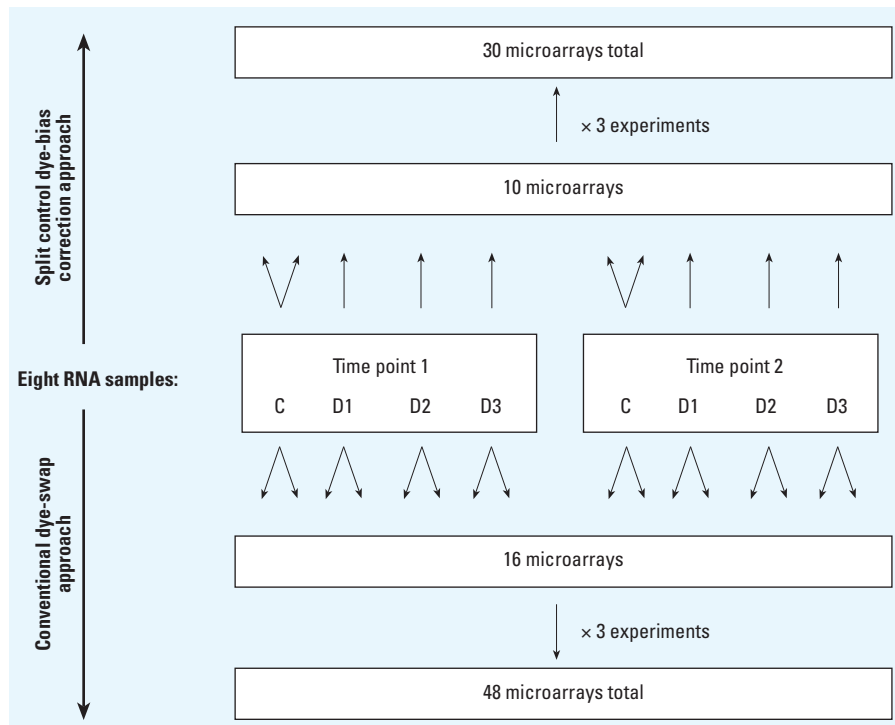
Split control dye-bias correction approach

30 microarrays total

× 3 experiments

10 microarrays

Eight RNA samples:

Time point 1

C D1 D2 D3

Time point 2

C D1 D2 D3

Conventional dye-swap approach

16 microarrays

× 3 experiments

48 microarrays total